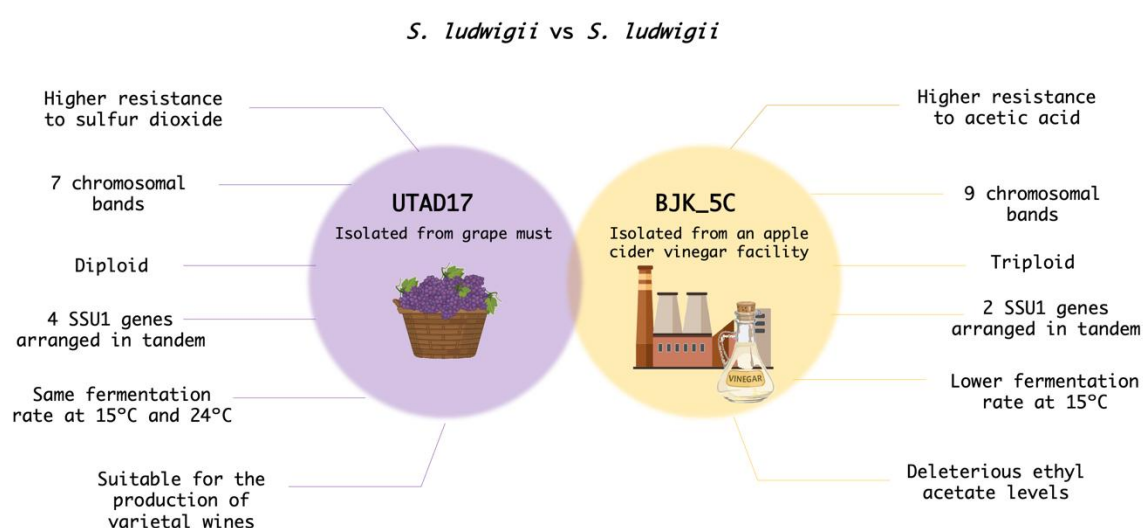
*S. ludwigii* vs *S. ludwigii*

Higher resistance to sulfur dioxide

7 chromosomal bands

Diploid

4 SSU1 genes arranged in tandem

Same fermentation rate at 15°C and 24°C

Suitable for the production of varietal wines

UTAD17

Isolated from grape must

BJK_5C

Isolated from an apple cider vinegar facility

VINEGAR

Higher resistance to acetic acid

9 chromosomal bands

Triploid

2 SSU1 genes arranged in tandem

Lower fermentation rate at 15°C

Deleterious ethyl acetate levels